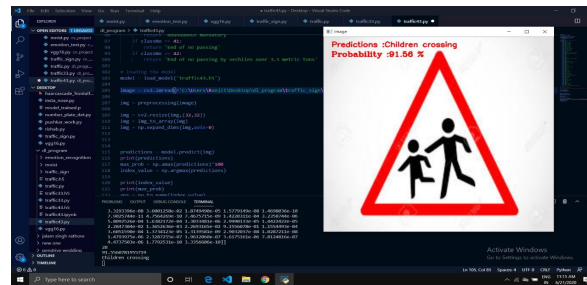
File Edit Selection View Go Run Terminal Help

traffic43.py - Desktop - Visual Studio Code

EXPLORER

OPEN EDITORS

DESKTOP

dl_program > traffic43.py

elif classNo == 41:
return 'End of no passing'
elif classNo == 42:
return 'End of no passing by vechiles over 3.5 metric tons'

# loading the model
model = load_model("traffic43.h5")

image = cv2.imread(r"C:\Users\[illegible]\Desktop\dl_program\traffic_sign\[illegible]")

img = preprocessing(image)

img = cv2.resize(img,(32,32))
img = img_to_array(img)
img = np.expand_dims(img,axis=0)

predictions = model.predict(img)
print(predictions)
max_prob = np.amax(predictions)*100
index_value = np.argmax(predictions)

print(index_value)
print(max_prob)

PROBLEMS OUTPUT DEBUG CONSOLE TERMINAL

28
91.55607819557324
Children crossing

image

Predictions :Children crossing
Probability :91.56 %

Activate Windows
Go to Settings to activate Windows.

Ln 105, Col 80 Spaces: 4 UTF-8 CRLF Python

Type here to search

ENG